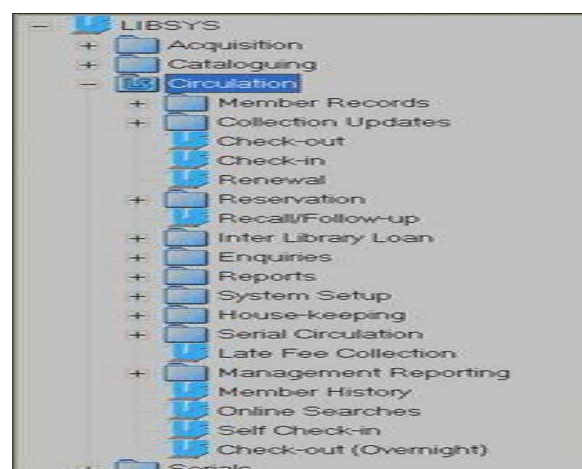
− LIBSYS
+ Acquisition
+ Cataloguing
− Circulation
+ Member Records
+ Collection Updates
Check-out
Check-in
Renewal
+ Reservation
Recall/Follow-up
+ Inter Library Loan
+ Enquiries
+ Reports
+ System Setup
+ House-keeping
+ Serial Circulation
Late Fee Collection
+ Management Reporting
Member History
Online Searches
Self Check-in
Check-out (Overnight)
+ Serials